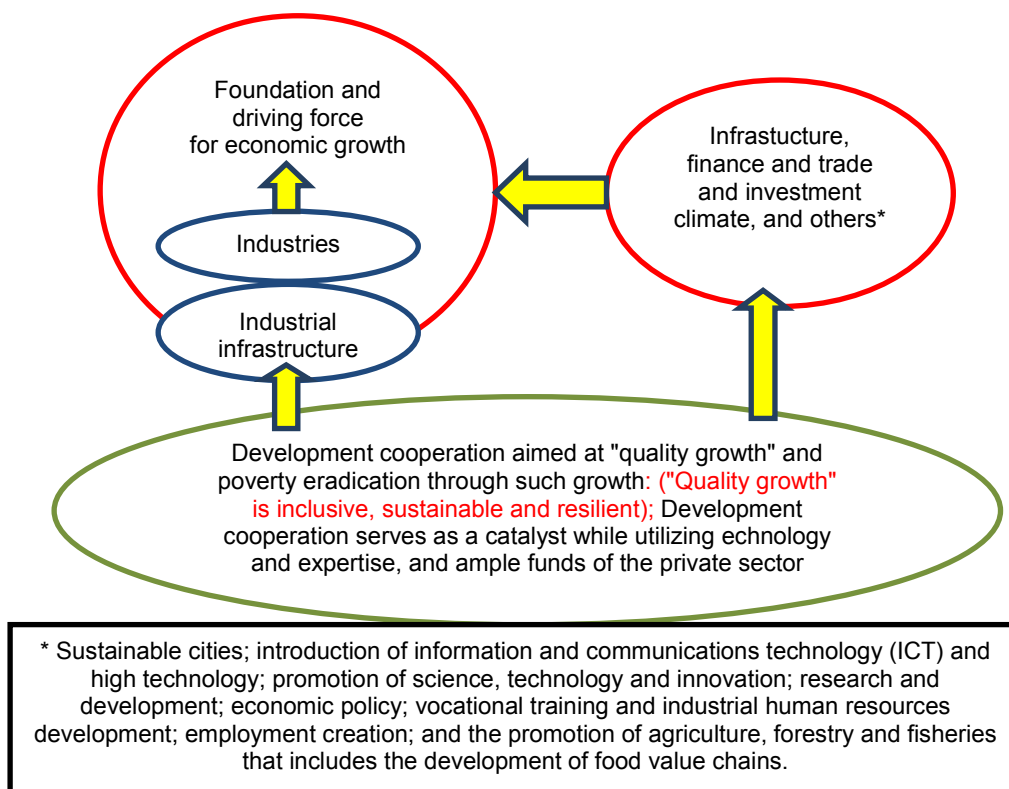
Foundation and driving force for economic growth

Industries

Industrial infrastructure

Infrastucture, finance and trade and investment climate, and others*

Development cooperation aimed at "quality growth" and poverty eradication through such growth: ("Quality growth" is inclusive, sustainable and resilient); Development cooperation serves as a catalyst while utilizing echnology and expertise, and ample funds of the private sector

* Sustainable cities; introduction of information and communications technology (ICT) and high technology; promotion of science, technology and innovation; research and development; economic policy; vocational training and industrial human resources development; employment creation; and the promotion of agriculture, forestry and fisheries that includes the development of food value chains.